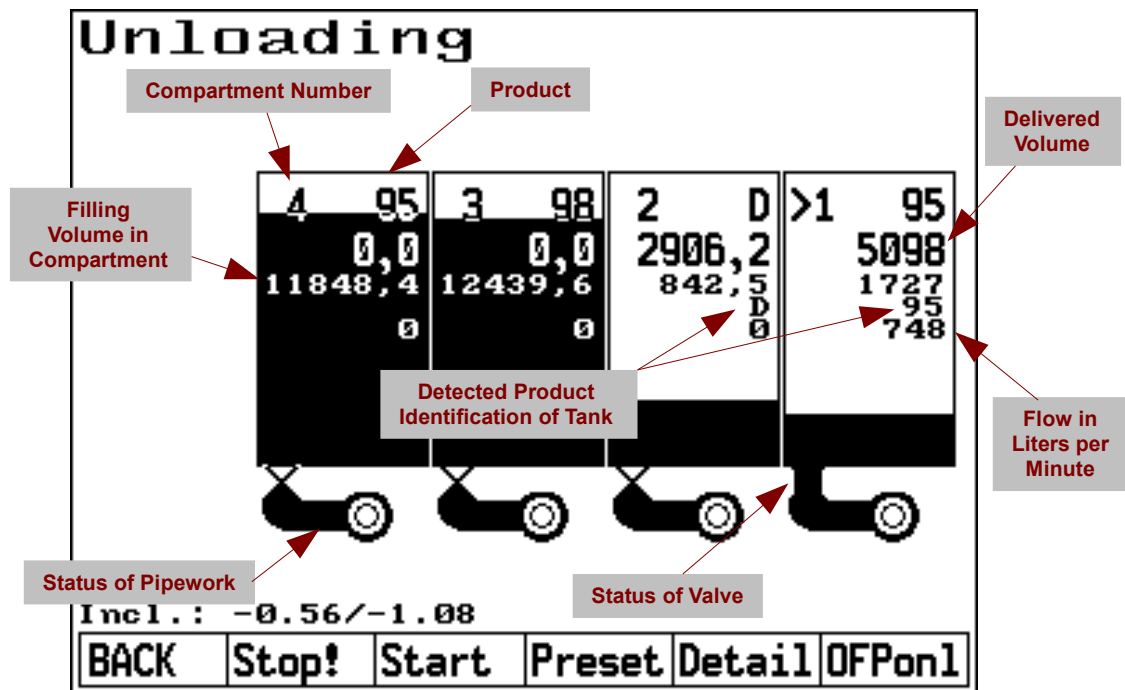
Unloading

Compartment Number

Product

Delivered Volume

Filling Volume in Compartment

| 4 95 | 3 98 | 2 D | >1 95 |
|---|---|---|---|
| 0,0 | 0,0 | 2906,2 | 5098 |
| 11848,4 | 12439,6 | 842,5 | 1727 |
| | | D | 95 |
| 0 | 0 | 0 | 748 |

Detected Product Identification of Tank

Flow in Liters per Minute

Status of Pipework

Status of Valve

Incl.: -0.56/-1.08

BACK Stop! Start Preset Detail OFPonl